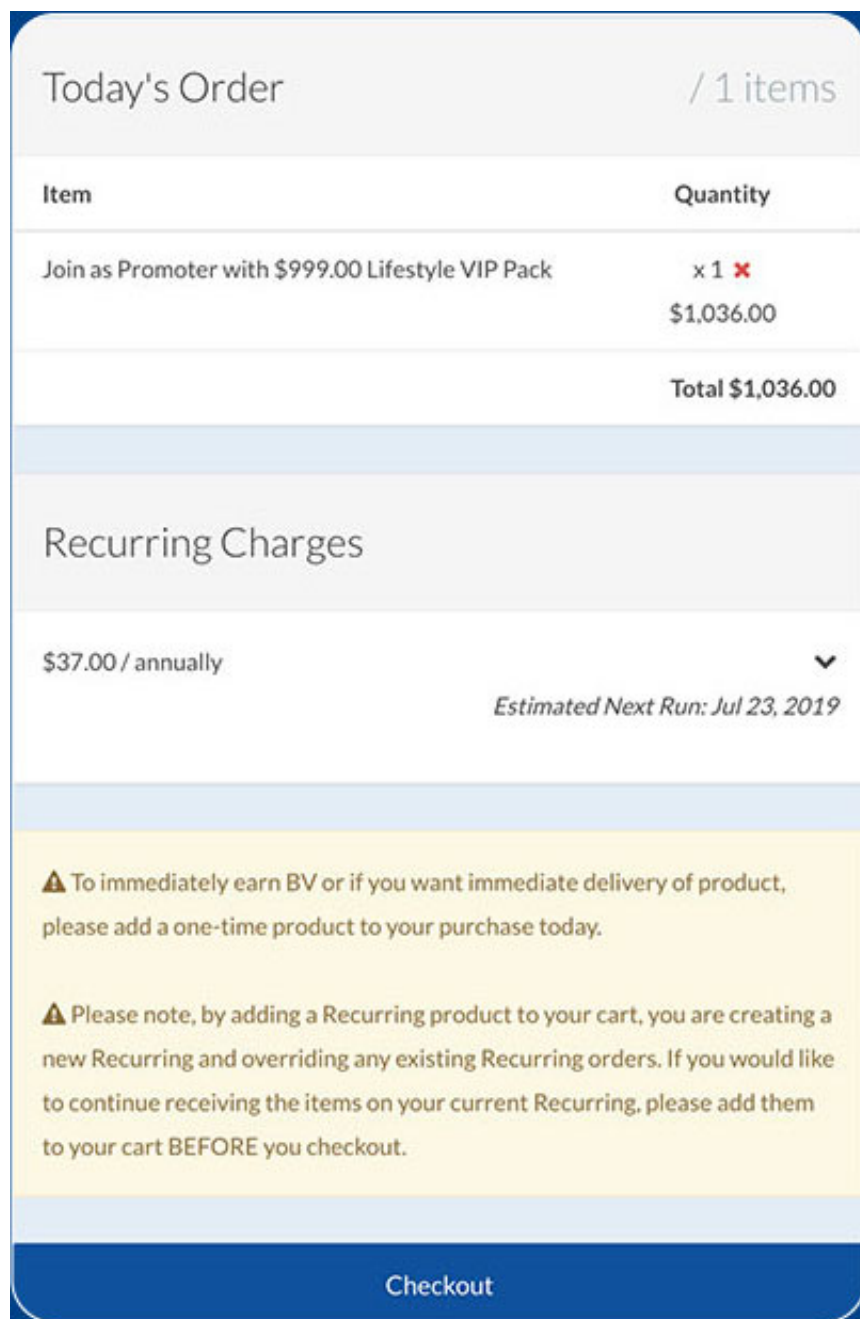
Today's Order / 1 items

| Item | Quantity |
|---|---|
| Join as Promoter with \$999.00 Lifestyle VIP Pack | x 1 ✖ \$1,036.00 |
| | Total \$1,036.00 |

Recurring Charges

\$37.00 / annually

Estimated Next Run: Jul 23, 2019

⚠ To immediately earn BV or if you want immediate delivery of product, please add a one-time product to your purchase today.

⚠ Please note, by adding a Recurring product to your cart, you are creating a new Recurring and overriding any existing Recurring orders. If you would like to continue receiving the items on your current Recurring, please add them to your cart BEFORE you checkout.

Checkout